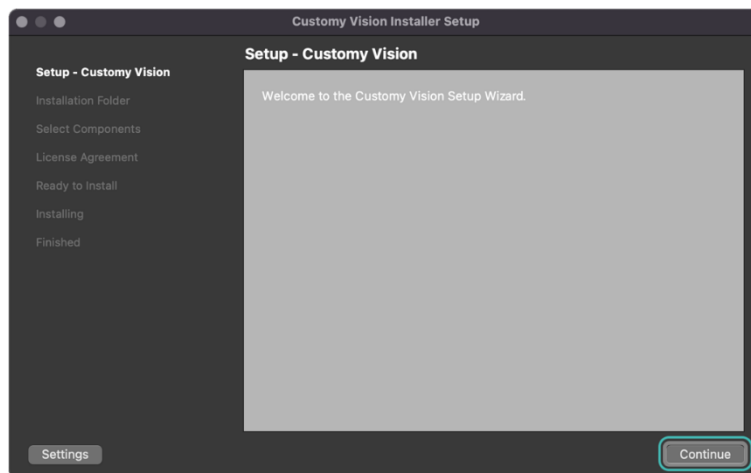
Customy Vision Installer Setup

Setup - Customy Vision
Installation Folder
Select Components
License Agreement
Ready to Install
Installing
Finished

Setup - Customy Vision

Welcome to the Customy Vision Setup Wizard.

Settings

Continue